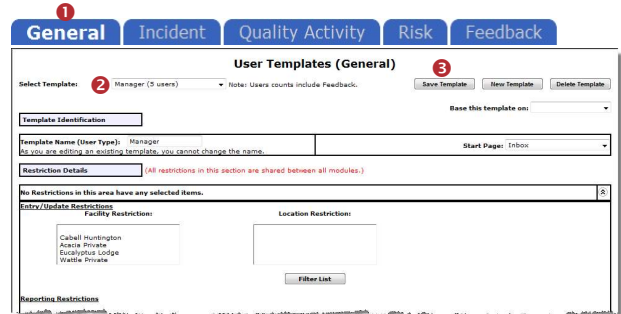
❶
General | Incident | Quality Activity | Risk | Feedback

User Templates (General)

Select Template: ❷ Manager (5 users) Note: Users counts include Feedback.

❸
Save Template | New Template | Delete Template

Base this template on:

Template Identification

Template Name (User Type): Manager
As you are editing an existing template, you cannot change the name.

Start Page: Inbox

Restriction Details (All restrictions in this section are shared between all modules.)

No Restrictions in this area have any selected items.

Entry/Update Restrictions
Facility Restriction:
Cabell Huntington
Acacia Private
Eucalyptus Lodge
Wattle Private

Location Restriction:

Filter List

Reporting Restrictions
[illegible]